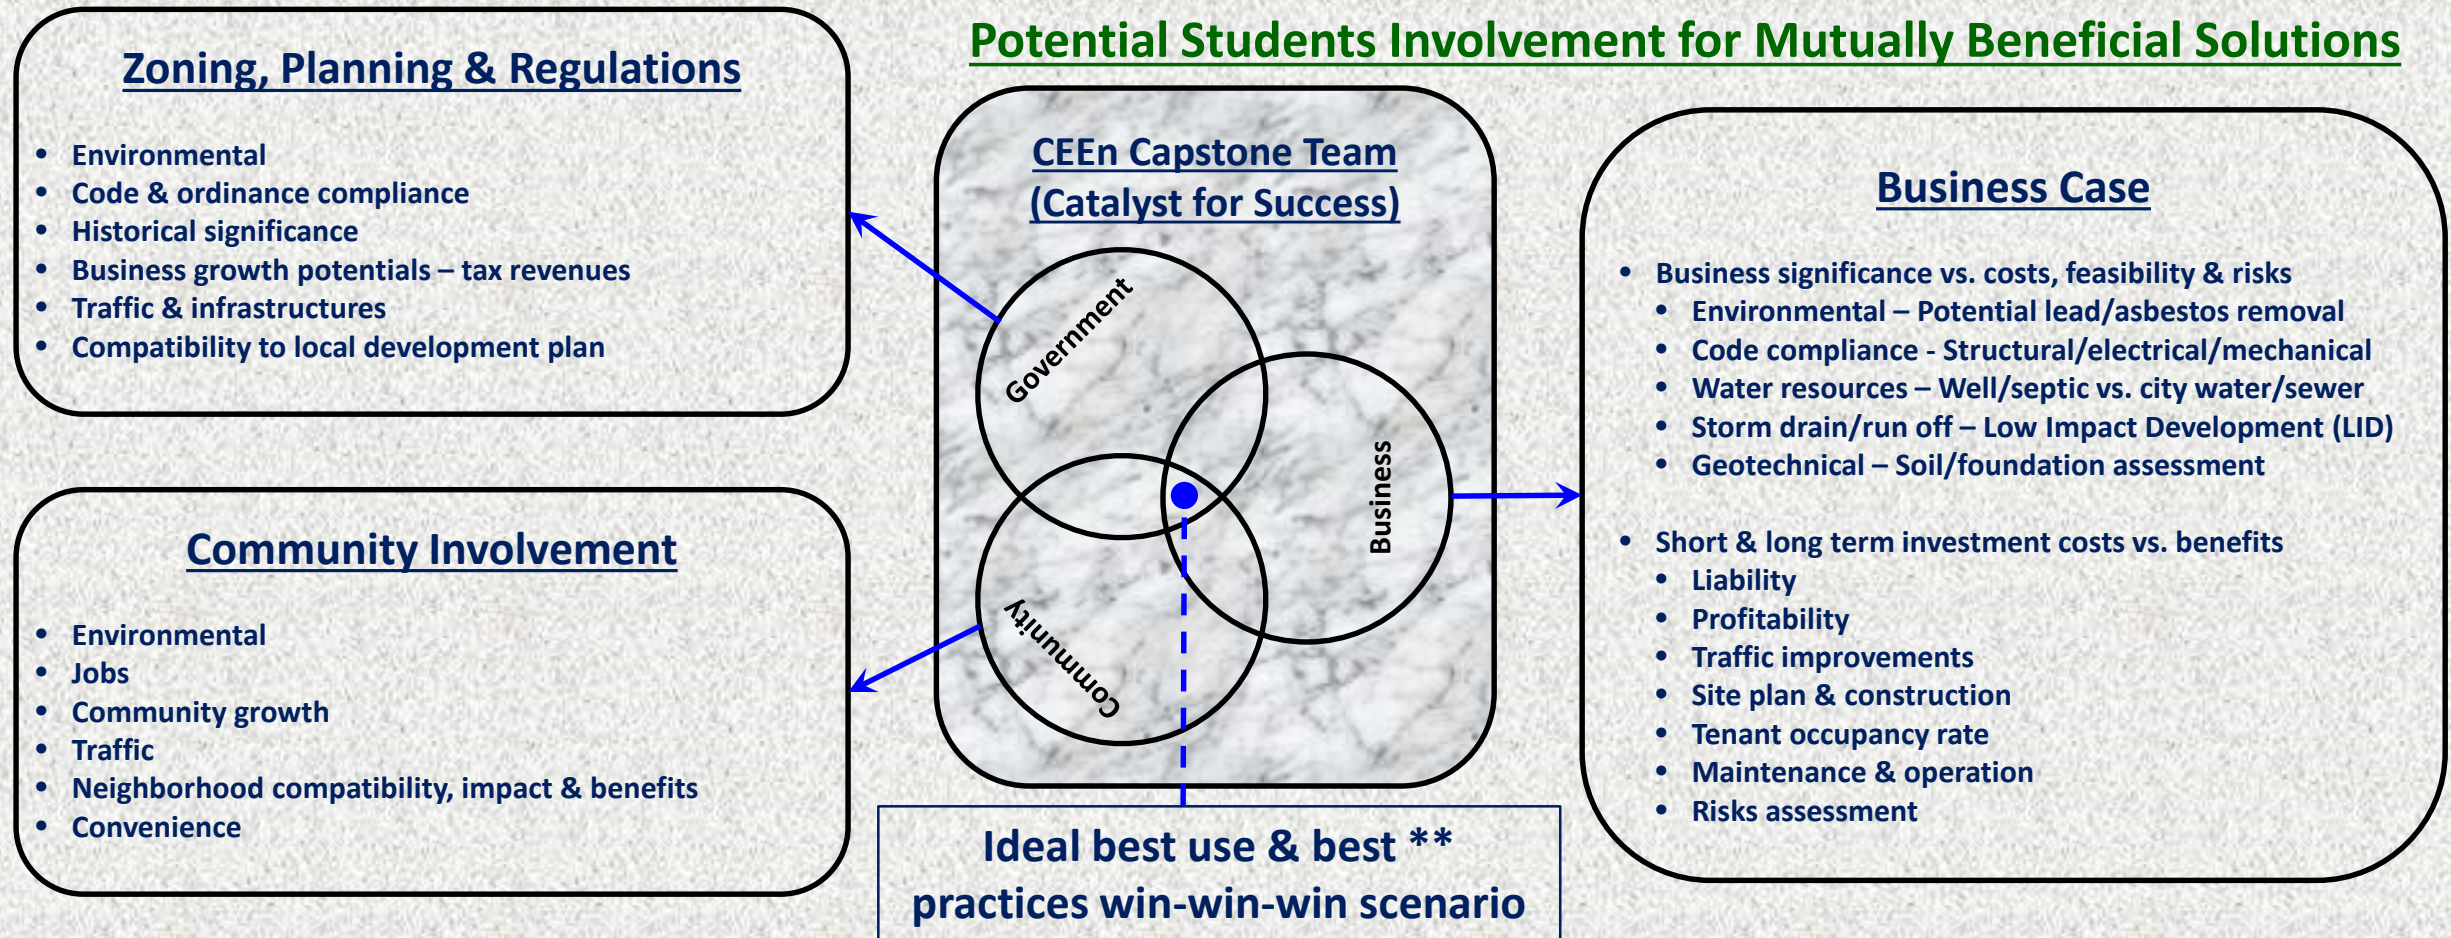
Potential Students Involvement for Mutually Beneficial Solutions

Zoning, Planning & Regulations

- Environmental
- Code & ordinance compliance
- Historical significance
- Business growth potentials – tax revenues
- Traffic & infrastructures
- Compatibility to local development plan

CEEn Capstone Team
(Catalyst for Success)

Government

Business

Community

Business Case

- Business significance vs. costs, feasibility & risks
  - Environmental – Potential lead/asbestos removal
  - Code compliance - Structural/electrical/mechanical
  - Water resources – Well/septic vs. city water/sewer
  - Storm drain/run off – Low Impact Development (LID)
  - Geotechnical – Soil/foundation assessment

- Short & long term investment costs vs. benefits
  - Liability
  - Profitability
  - Traffic improvements
  - Site plan & construction
  - Tenant occupancy rate
  - Maintenance & operation
  - Risks assessment

Community Involvement

- Environmental
- Jobs
- Community growth
- Traffic
- Neighborhood compatibility, impact & benefits
- Convenience

Ideal best use & best **
practices win-win-win scenario